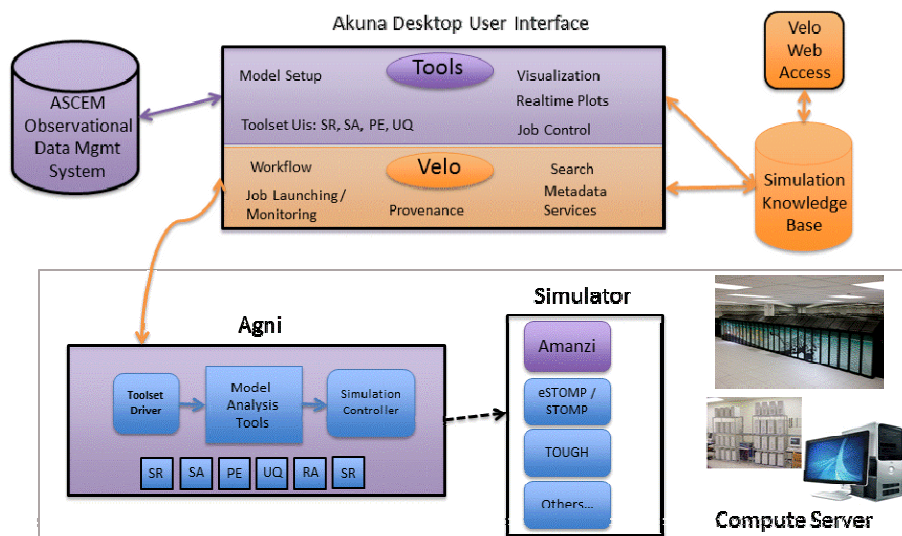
Akuna Desktop User Interface

ASCEM Observational Data Mgmt System

Model Setup

Tools

Visualization

Realtime Plots

Toolset Uis: SR, SA, PE, UQ

Job Control

Workflow

Velo

Search

Job Launching / Monitoring

Provenance

Metadata Services

Velo Web Access

Simulation Knowledge Base

Agni

Toolset Driver

Model Analysis Tools

Simulation Controller

SR

SA

PE

UQ

RA

SR

Simulator

Amanzi

eSTOMP / STOMP

TOUGH

Others...

Compute Server